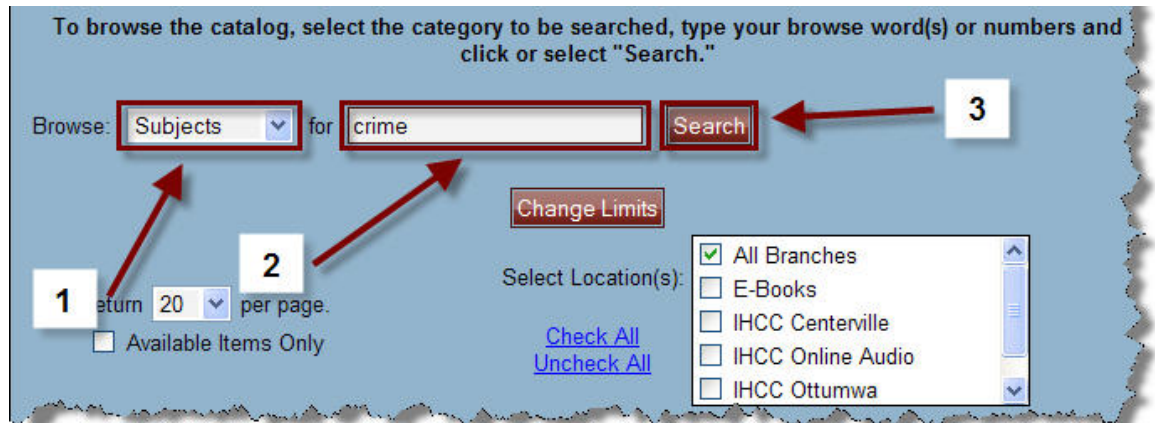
To browse the catalog, select the category to be searched, type your browse word(s) or numbers and click or select "Search."

Browse: Subjects for crime Search

3

Change Limits

2

1

eturn 20 per page.

Available Items Only

Select Location(s):

Check All
Uncheck All

All Branches
E-Books
IHCC Centerville
IHCC Online Audio
IHCC Ottumwa